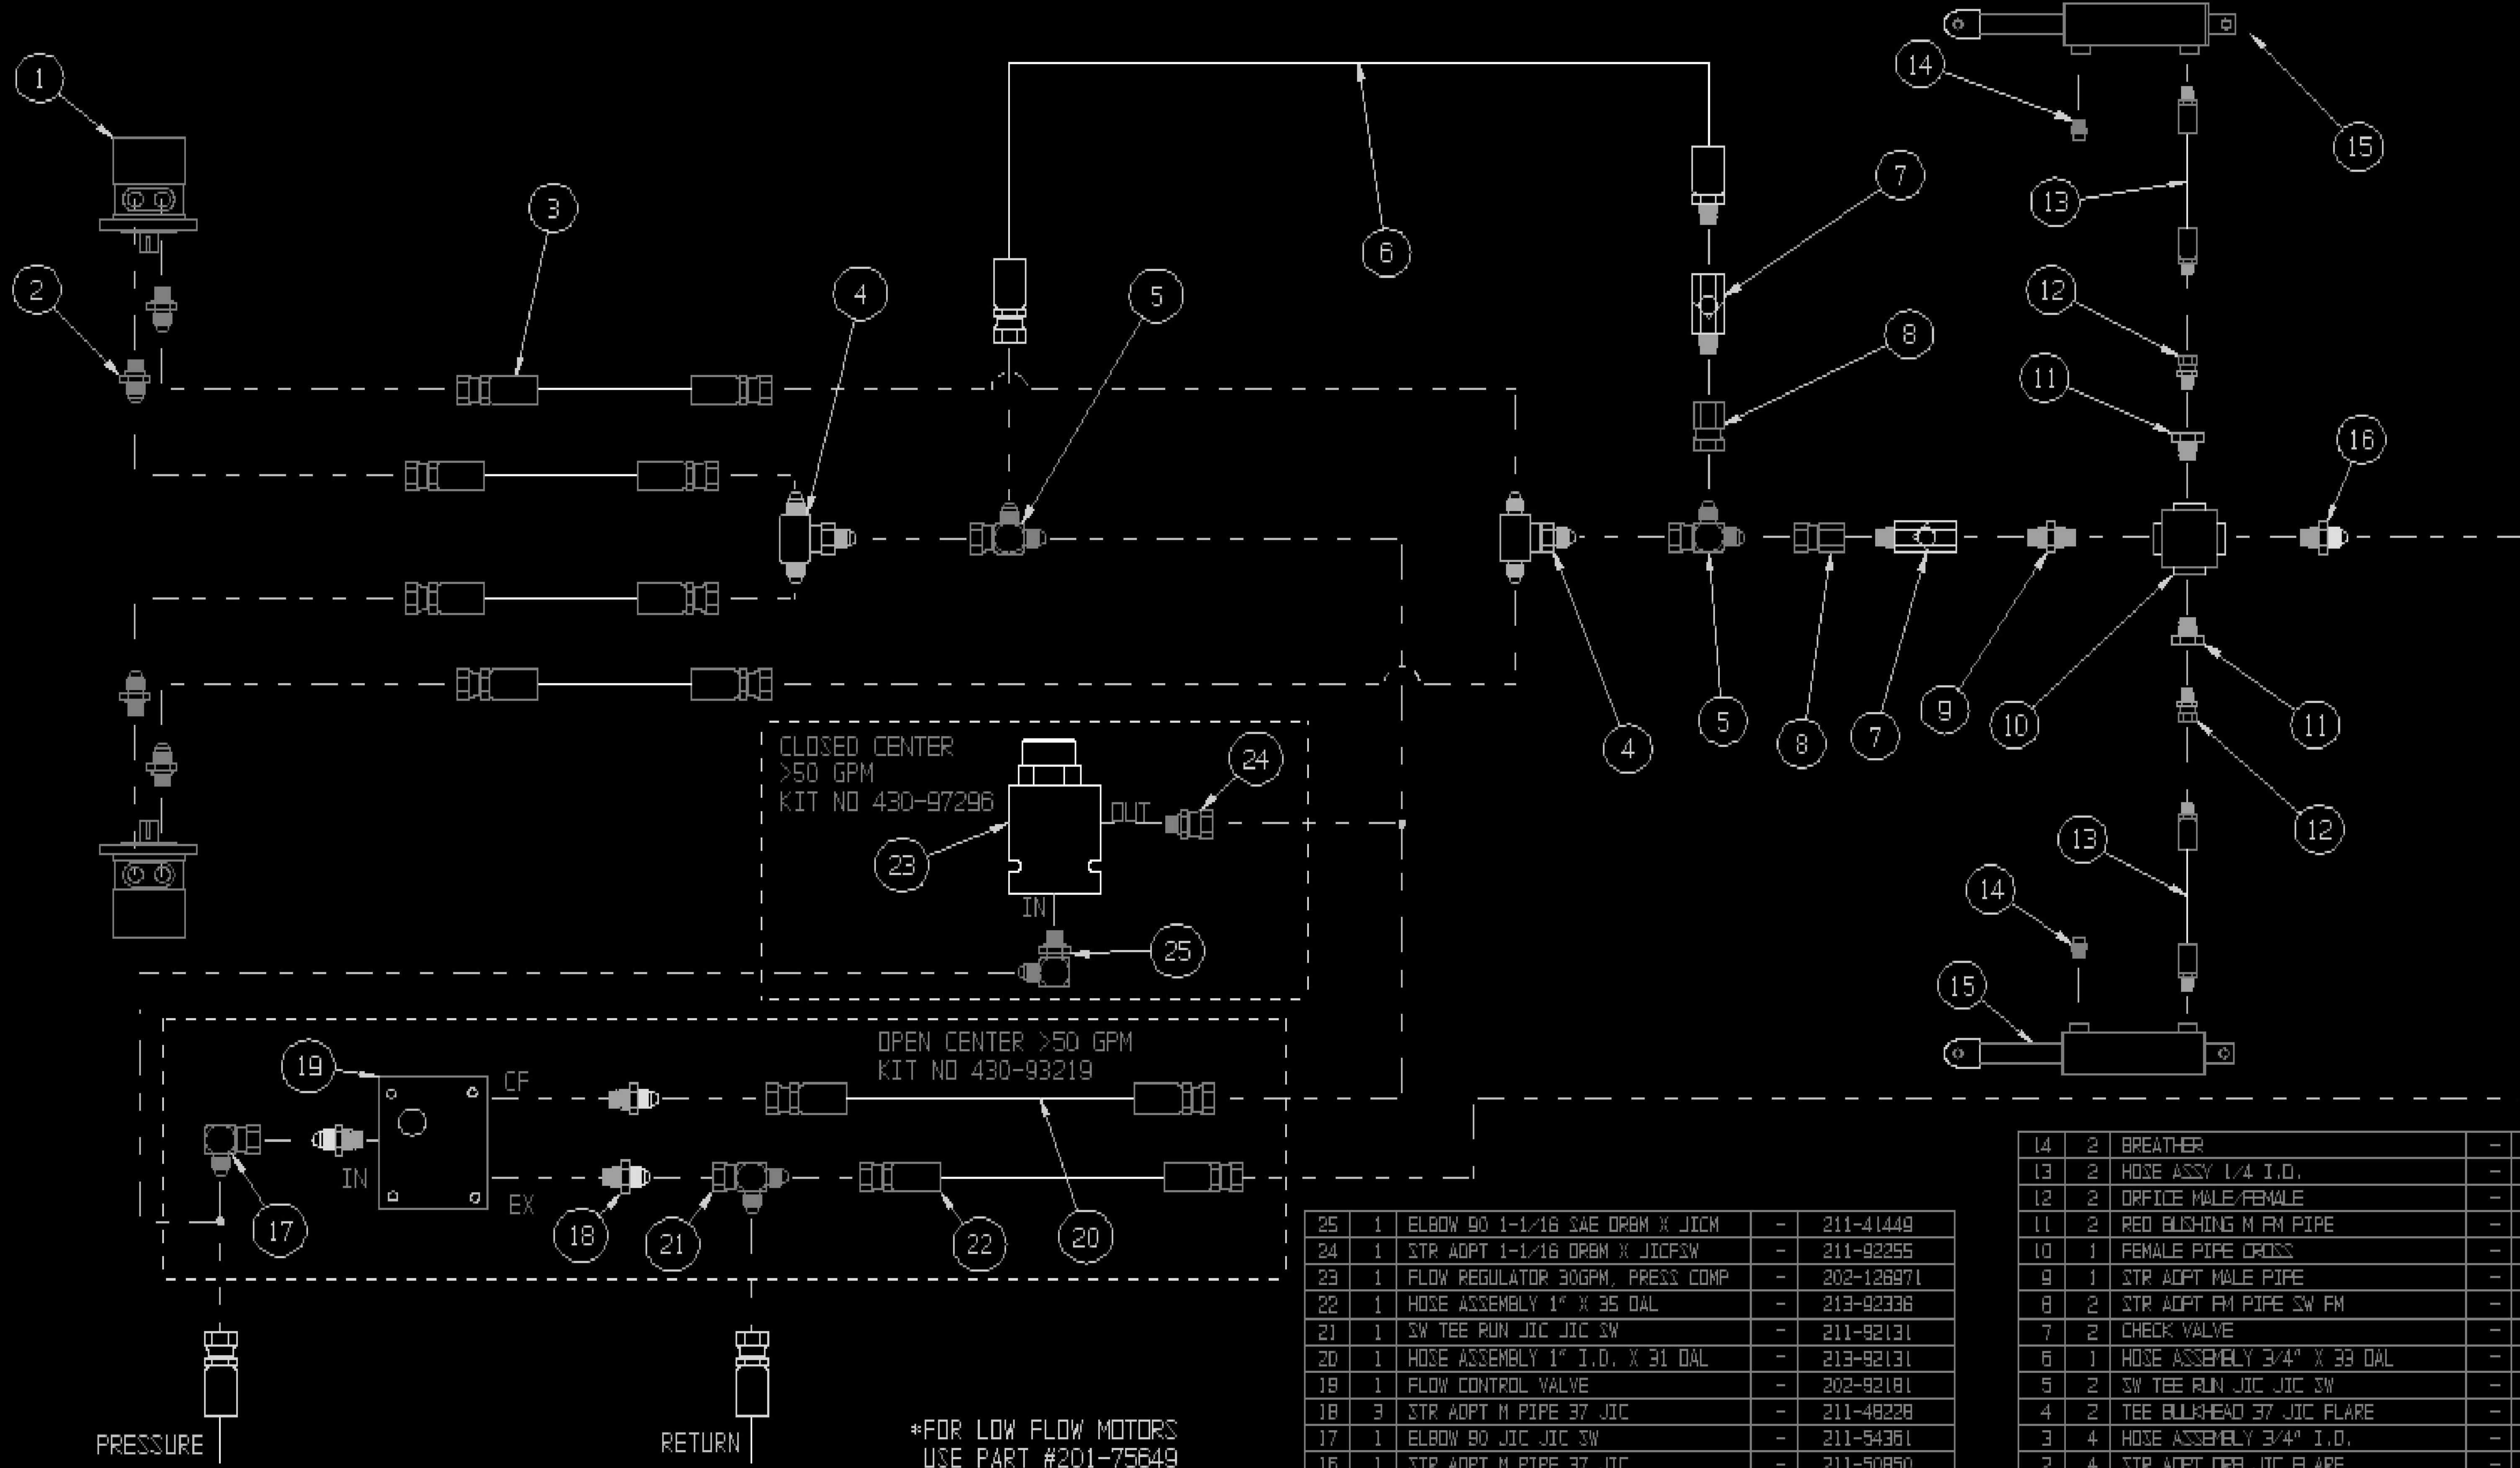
1
2
3
4
5
6
7
8
14
15
13
12
11
16
4
5
8
7
9
10
11
12
13
14
15

CLOSED CENTER
>50 GPM
KIT NO 430-97296

23
OUT
24
IN
25

OPEN CENTER >50 GPM
KIT NO 430-93219

19
CF
IN
EX
17
18
21
22
20

PRESSURE
RETURN

*FOR LOW FLOW MOTORS
USE PART #201-75649

| 25 | 1 | ELBOW 90 1-1/16 SAE ORBM X JICM | - | 211-41449 |
|---|---|---|---|---|
| 24 | 1 | STR ADPT 1-1/16 ORBM X JICFSW | - | 211-92255 |
| 23 | 1 | FLOW REGULATOR 30GPM, PRESS COMP | - | 202-126971 |
| 22 | 1 | HOSE ASSEMBLY 1" X 35 OAL | - | 213-92336 |
| 21 | 1 | SW TEE RUN JIC JIC SW | - | 211-92131 |
| 20 | 1 | HOSE ASSEMBLY 1" I.D. X 31 OAL | - | 213-92131 |
| 19 | 1 | FLOW CONTROL VALVE | - | 202-92181 |
| 18 | 3 | STR ADPT M PIPE 37 JIC | - | 211-48228 |
| 17 | 1 | ELBOW 90 JIC JIC SW | - | 211-54361 |
| 16 | 1 | STR ADPT M PIPE 37 JIC | - | 211-50850 |

| 14 | 2 | BREATHER | - |
|---|---|---|---|
| 13 | 2 | HOSE ASSY 1/4 I.D. | - |
| 12 | 2 | ORFICE MALE/FEMALE | - |
| 11 | 2 | RED BUSHING M FM PIPE | - |
| 10 | 1 | FEMALE PIPE CROSS | - |
| 9 | 1 | STR ADPT MALE PIPE | - |
| 8 | 2 | STR ADPT FM PIPE SW FM | - |
| 7 | 2 | CHECK VALVE | - |
| 6 | 1 | HOSE ASSEMBLY 3/4" X 33 OAL | - |
| 5 | 2 | SW TEE RUN JIC JIC SW | - |
| 4 | 2 | TEE BULKHEAD 37 JIC FLARE | - |
| 3 | 4 | HOSE ASSEMBLY 3/4" I.D. | - |
| 2 | 4 | STR ADPT ORB JIC FLARE | - |